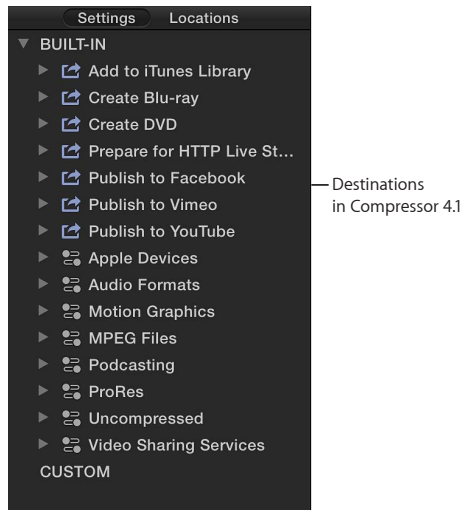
Settings Locations

BUILT-IN

Add to iTunes Library

Create Blu-ray

Create DVD

Prepare for HTTP Live St...

Publish to Facebook

Publish to Vimeo

Publish to YouTube

Apple Devices

Audio Formats

Motion Graphics

MPEG Files

Podcasting

ProRes

Uncompressed

Video Sharing Services

CUSTOM

Destinations in Compressor 4.1